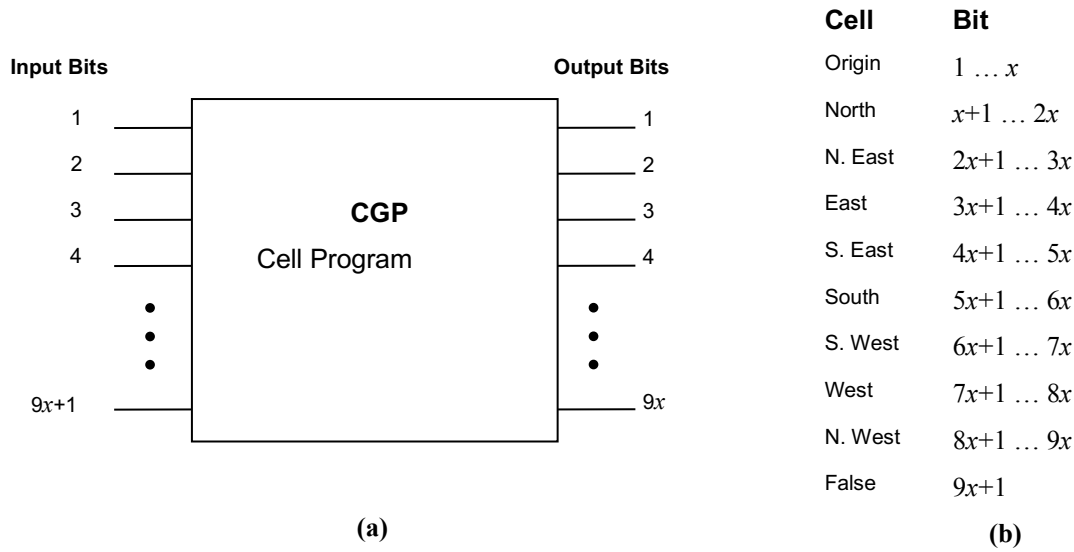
Input Bits

Output Bits

1
2
3
4
$9x+1$

CGP

Cell Program

1
2
3
4
$9x$

(a)

| Cell | Bit |
|---|---|
| Origin | $1 \dots x$ |
| North | $x+1 \dots 2x$ |
| N. East | $2x+1 \dots 3x$ |
| East | $3x+1 \dots 4x$ |
| S. East | $4x+1 \dots 5x$ |
| South | $5x+1 \dots 6x$ |
| S. West | $6x+1 \dots 7x$ |
| West | $7x+1 \dots 8x$ |
| N. West | $8x+1 \dots 9x$ |
| False | $9x+1$ |

(b)